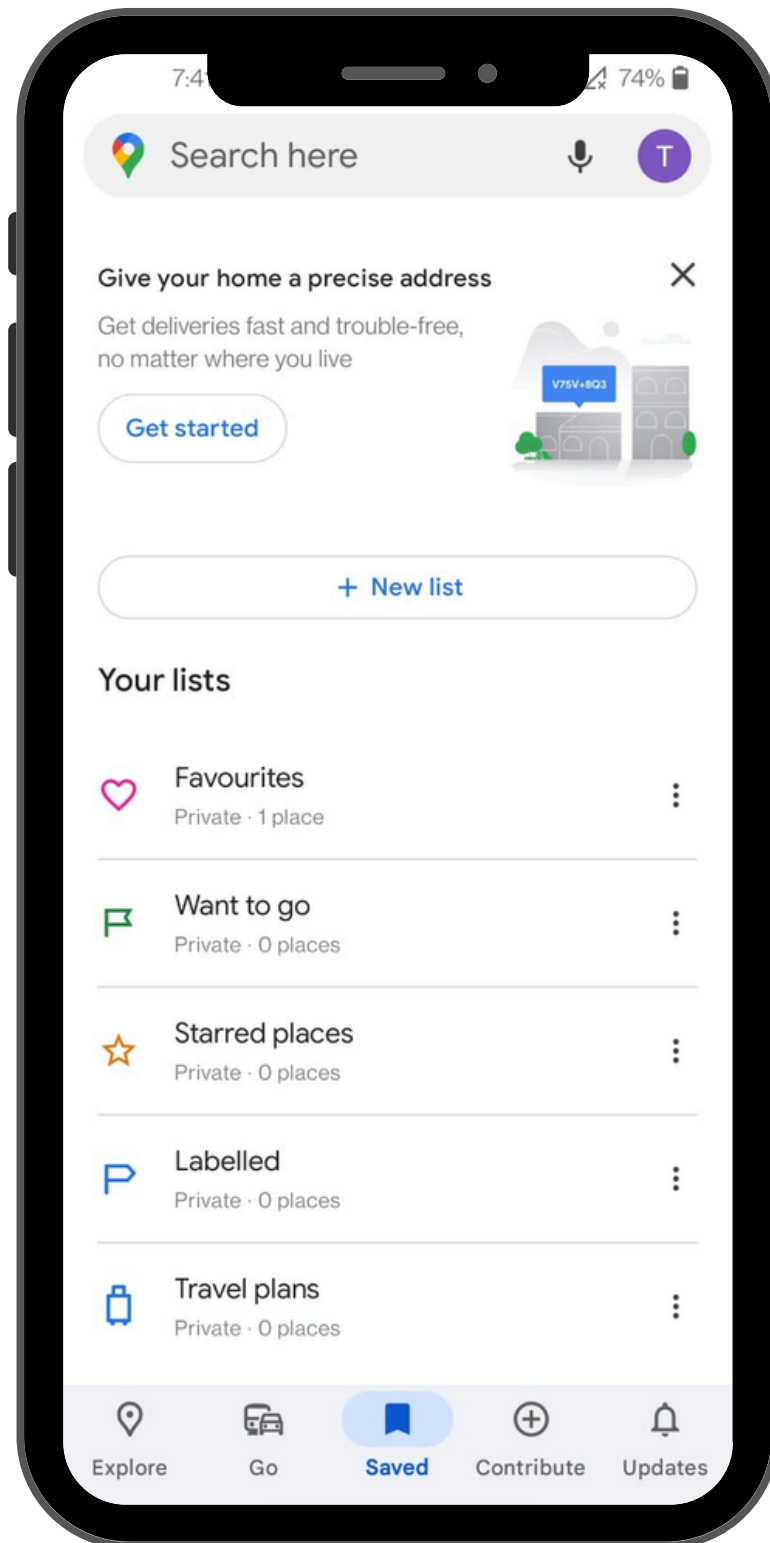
7:4 74%

Search here

T

Give your home a precise address

Get deliveries fast and trouble-free, no matter where you live

Get started

V75V+8Q3

+ New list

Your lists

Favourites
Private · 1 place

Want to go
Private · 0 places

Starred places
Private · 0 places

Labelled
Private · 0 places

Travel plans
Private · 0 places

Explore Go Saved Contribute Updates